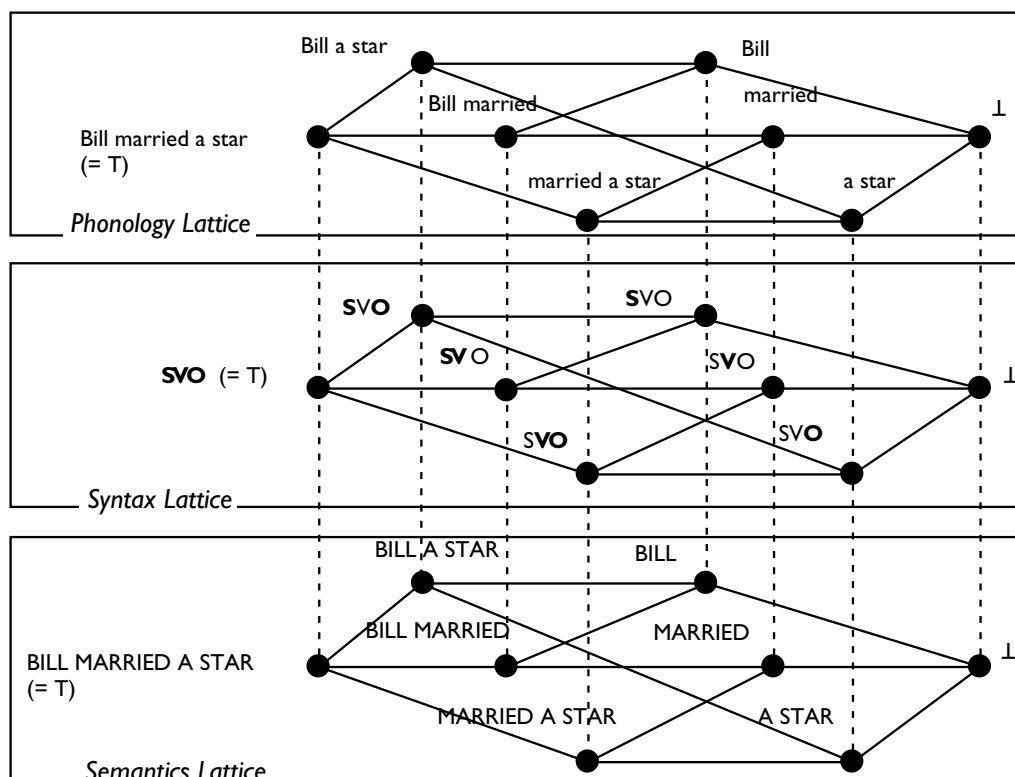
Bill a star

Bill

Bill married

married

Bill married a star (= T)

⊥

married a star

a star

Phonology Lattice

**S**V**O**

**S**VO

**SV** O

S**V**O

**SVO** (= T)

⊥

S**VO**

SV**O**

Syntax Lattice

BILL A STAR

BILL

BILL MARRIED

MARRIED

BILL MARRIED A STAR (= T)

⊥

MARRIED A STAR

A STAR

Semantics Lattice